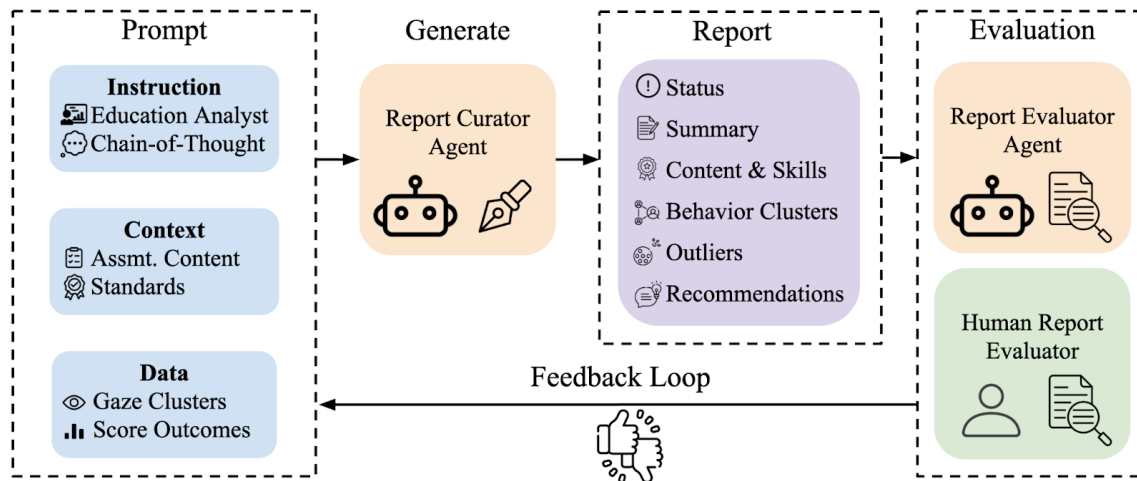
Prompt

Instruction
Education Analyst
Chain-of-Thought

Context
Assmt. Content
Standards

Data
Gaze Clusters
Score Outcomes

Generate

Report Curator Agent

Report

Status
Summary
Content & Skills
Behavior Clusters
Outliers
Recommendations

Evaluation

Report Evaluator Agent

Human Report Evaluator

Feedback Loop